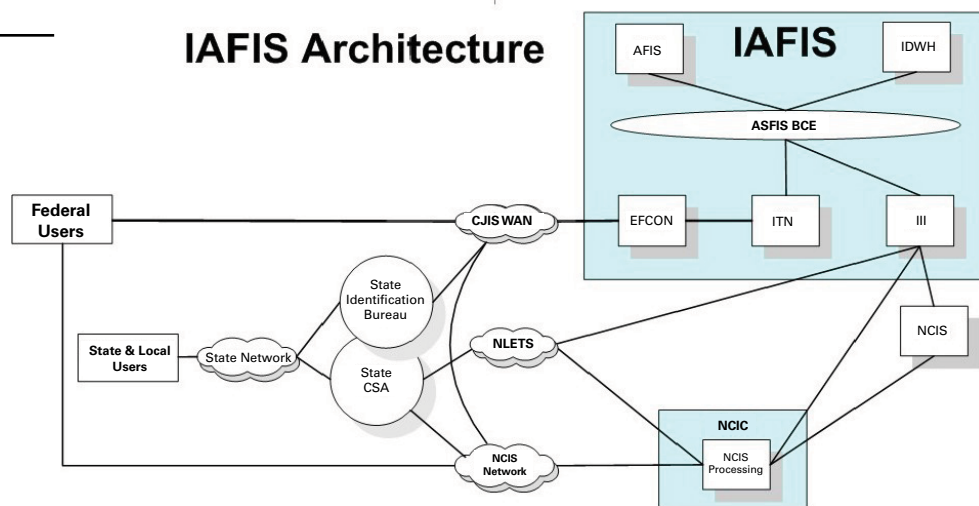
IAFIS Architecture

IAFIS

AFIS

IDWH

ASFIS BCE

Federal Users

CJIS WAN

EFCON

ITN

III

State Identification Bureau

State & Local Users

State Network

State CSA

NLETS

NCIS

NCIC

NCIS Network

NCIS Processing